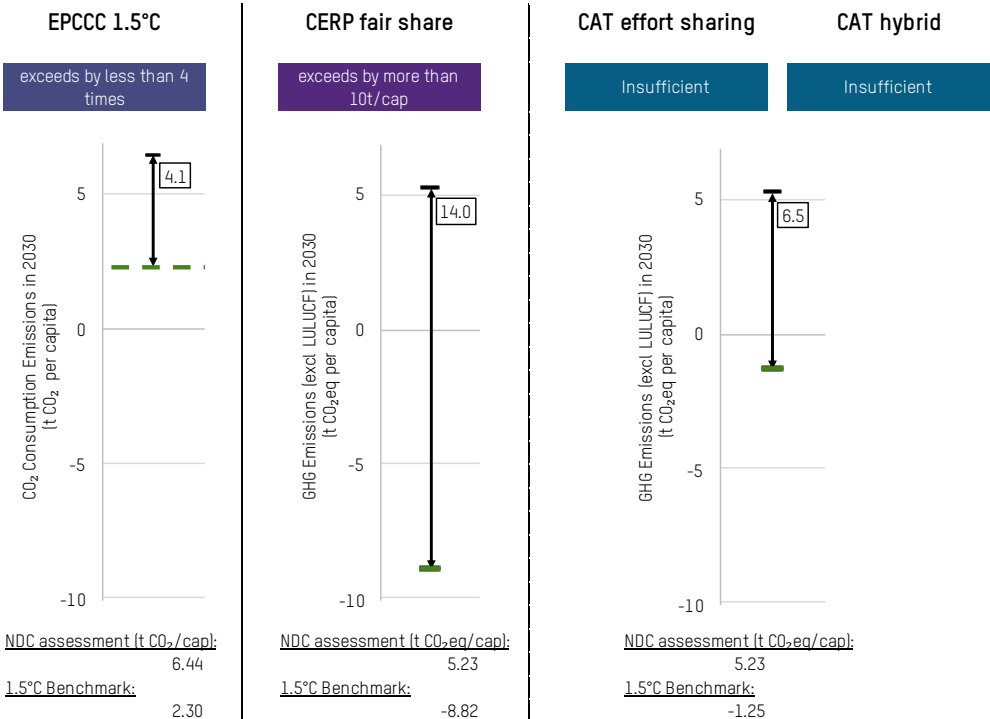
EPCCC 1.5°C

exceeds by less than 4 times

5

4.1

0

-5

-10

$CO_2$ Consumption Emissions in 2030 (t $CO_2$ per capita)

NDC assessment (t $CO_2$/cap):
6.44

1.5°C Benchmark:
2.30

CERP fair share

exceeds by more than 10t/cap

5

14.0

0

-5

-10

GHG Emissions (excl LULUCF) in 2030 (t $CO_2$eq per capita)

NDC assessment (t $CO_2$eq/cap):
5.23

1.5°C Benchmark:
-8.82

CAT effort sharing

CAT hybrid

Insufficient

Insufficient

5

6.5

0

-5

-10

GHG Emissions (excl LULUCF) in 2030 (t $CO_2$eq per capita)

NDC assessment (t $CO_2$eq/cap):
5.23

1.5°C Benchmark:
-1.25